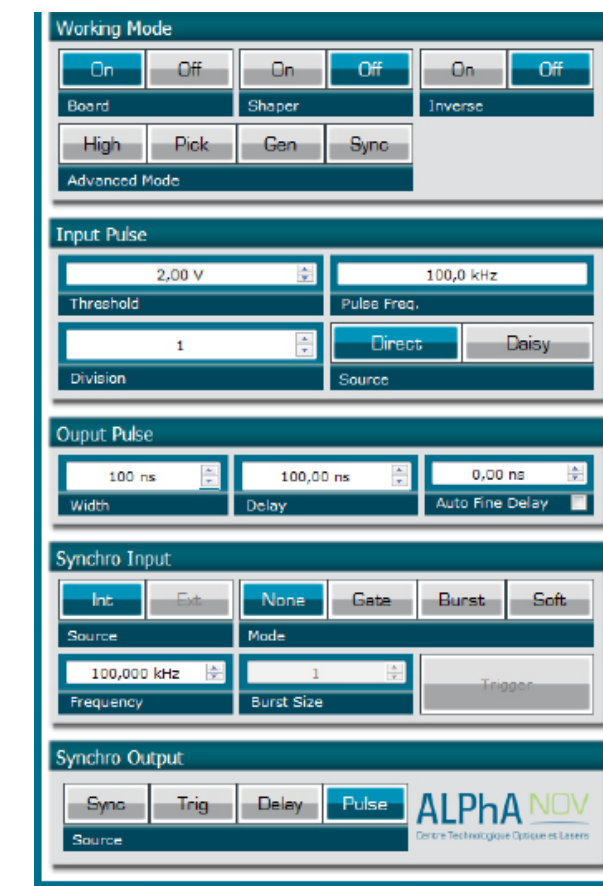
Working Mode

On Off
Board

On Off
Shaper

On Off
Inverse

High Pick Gen Sync
Advanced Mode

Input Pulse

2,00 V
Threshold

100,0 kHz
Pulse Freq.

1
Division

Direct Daisy
Source

Ouput Pulse

100 ns
Width

100,00 ns
Delay

0,00 ns
Auto Fine Delay

Synchro Input

Int Ext
Source

None Gate Burst Soft
Mode

100,000 kHz
Frequency

1
Burst Size

Trigger

Synchro Output

Sync Trig Delay Pulse
Source

ALPhA NOV
Centre Technologique Optique et Lasers